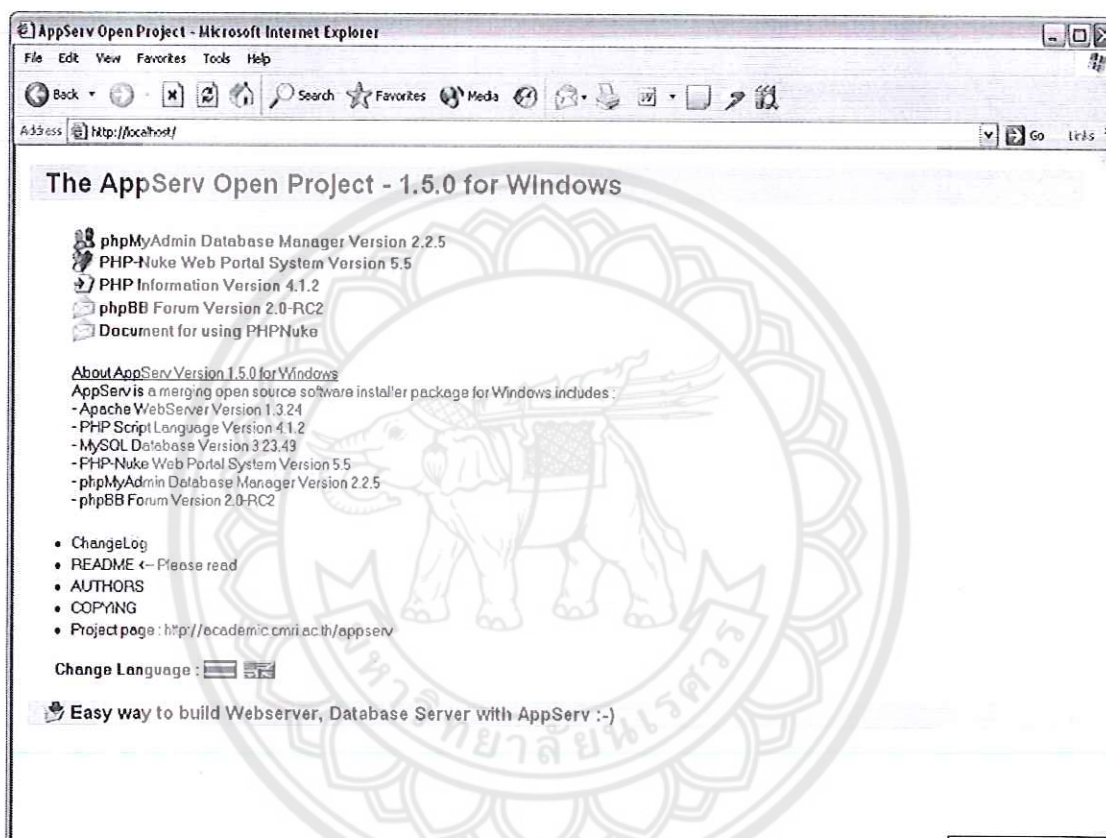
AppServ Open Project - Microsoft Internet Explorer

File Edit View Favorites Tools Help

Back Search Favorites Media

Address http://localhost/

Go Links

The AppServ Open Project - 1.5.0 for Windows

phpMyAdmin Database Manager Version 2.2.5
PHP-Nuke Web Portal System Version 5.5
PHP Information Version 4.1.2
phpBB Forum Version 2.0-RC2
Document for using PHPNuke

About AppServ Version 1.5.0 for Windows
AppServ is a merging open source software installer package for Windows includes :
- Apache WebServer Version 1.3.24
- PHP Script Language Version 4.1.2
- MySQL Database Version 3.23.49
- PHP-Nuke Web Portal System Version 5.5
- phpMyAdmin Database Manager Version 2.2.5
- phpBB Forum Version 2.0-RC2

- ChangeLog
- README <-- Please read
- AUTHORS
- COPYING
- Project page : http://academic.cmri.ac.th/appserv

Change Language :

Easy way to build Webserver, Database Server with AppServ :-)

มหาวิทยาลัยนเรศวร